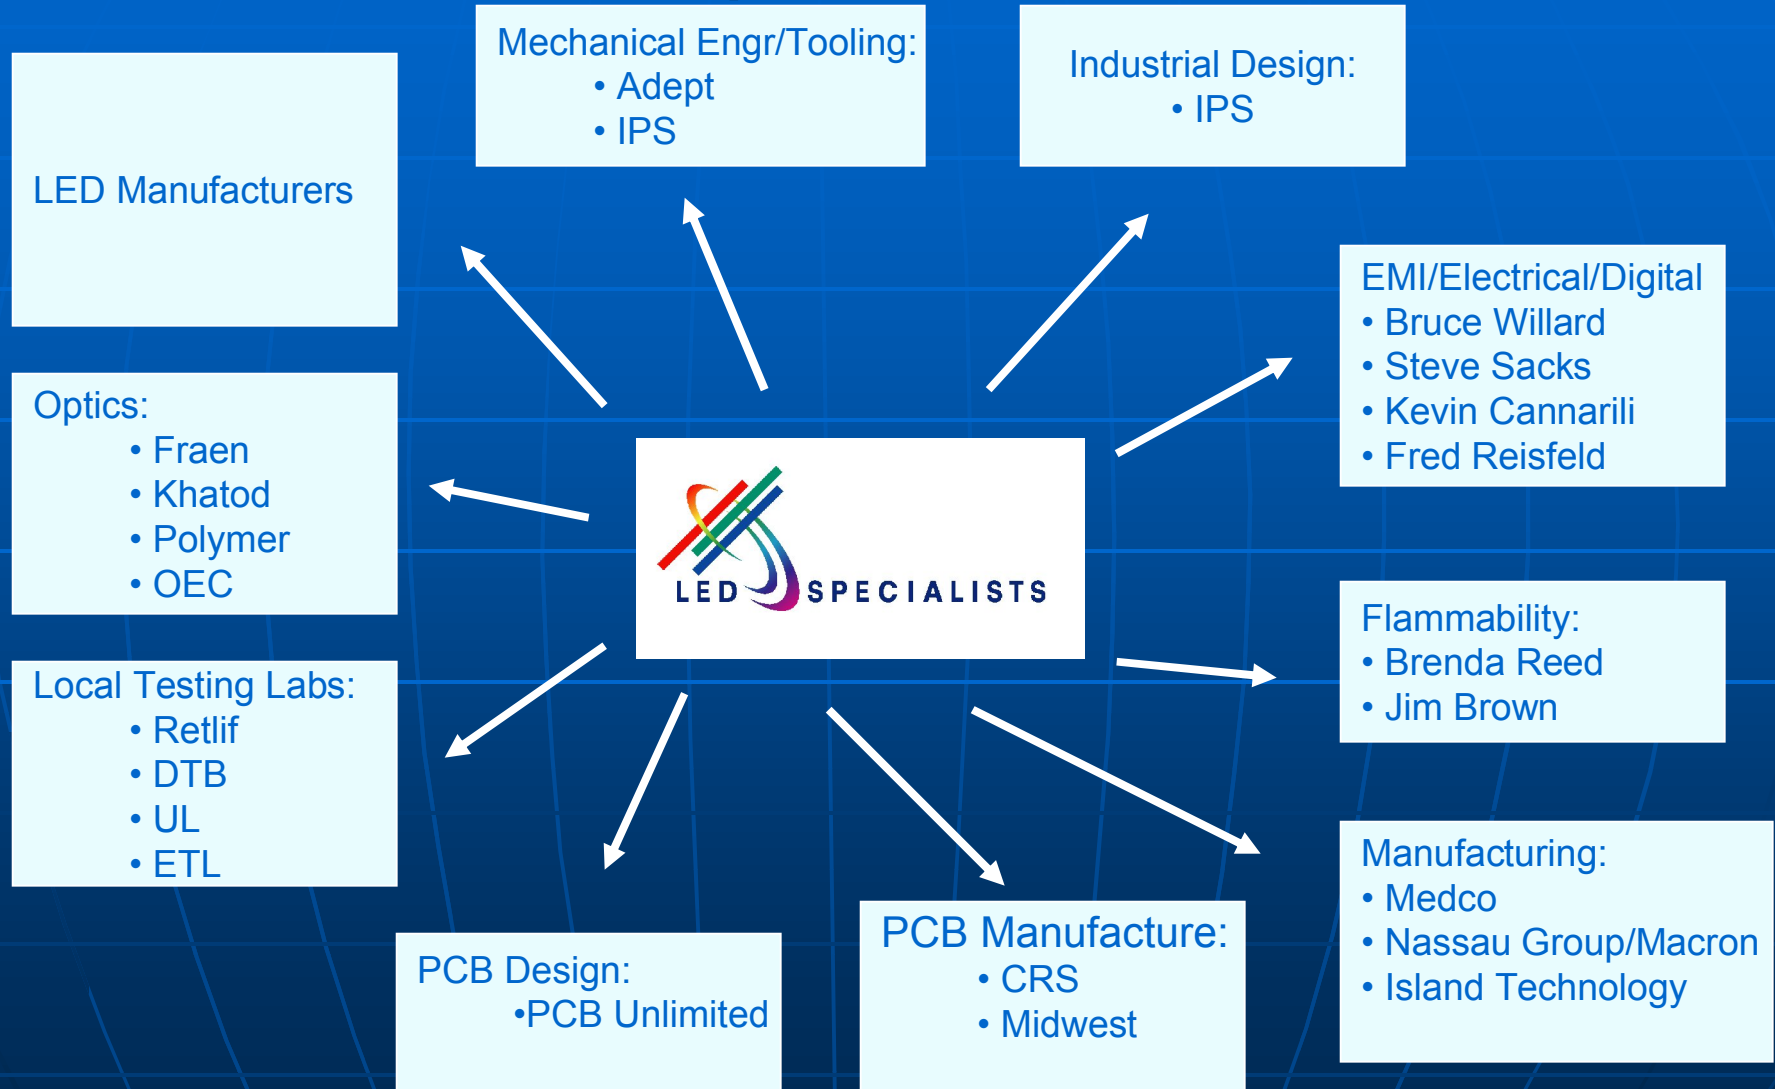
LED Manufacturers

Mechanical Engr/Tooling:
• Adept
• IPS

Industrial Design:
• IPS

EMI/Electrical/Digital
• Bruce Willard
• Steve Sacks
• Kevin Cannarili
• Fred Reisfeld

Optics:
• Fraen
• Khatod
• Polymer
• OEC

LED SPECIALISTS

Flammability:
• Brenda Reed
• Jim Brown

Local Testing Labs:
• Retlif
• DTB
• UL
• ETL

Manufacturing:
• Medco
• Nassau Group/Macron
• Island Technology

PCB Design:
•PCB Unlimited

PCB Manufacture:
• CRS
• Midwest